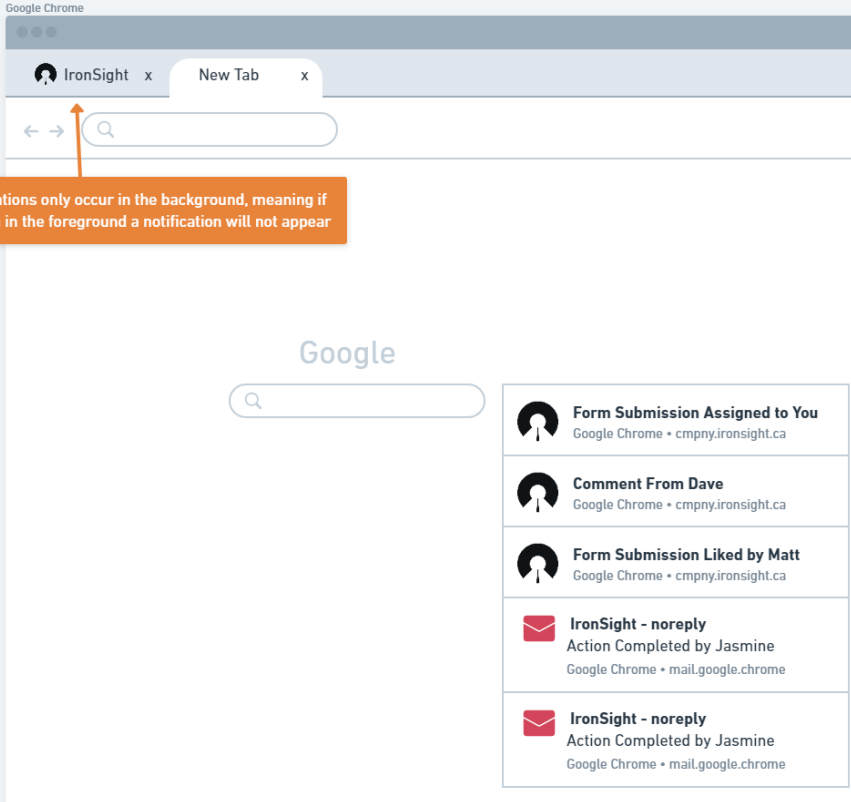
Google Chrome

IronSight x

New Tab x

ations only occur in the background, meaning if in the foreground a notification will not appear

Google

Form Submission Assigned to You
Google Chrome • cmpny.ironsight.ca

Comment From Dave
Google Chrome • cmpny.ironsight.ca

Form Submission Liked by Matt
Google Chrome • cmpny.ironsight.ca

IronSight - noreply
Action Completed by Jasmine
Google Chrome • mail.google.chrome

IronSight - noreply
Action Completed by Jasmine
Google Chrome • mail.google.chrome